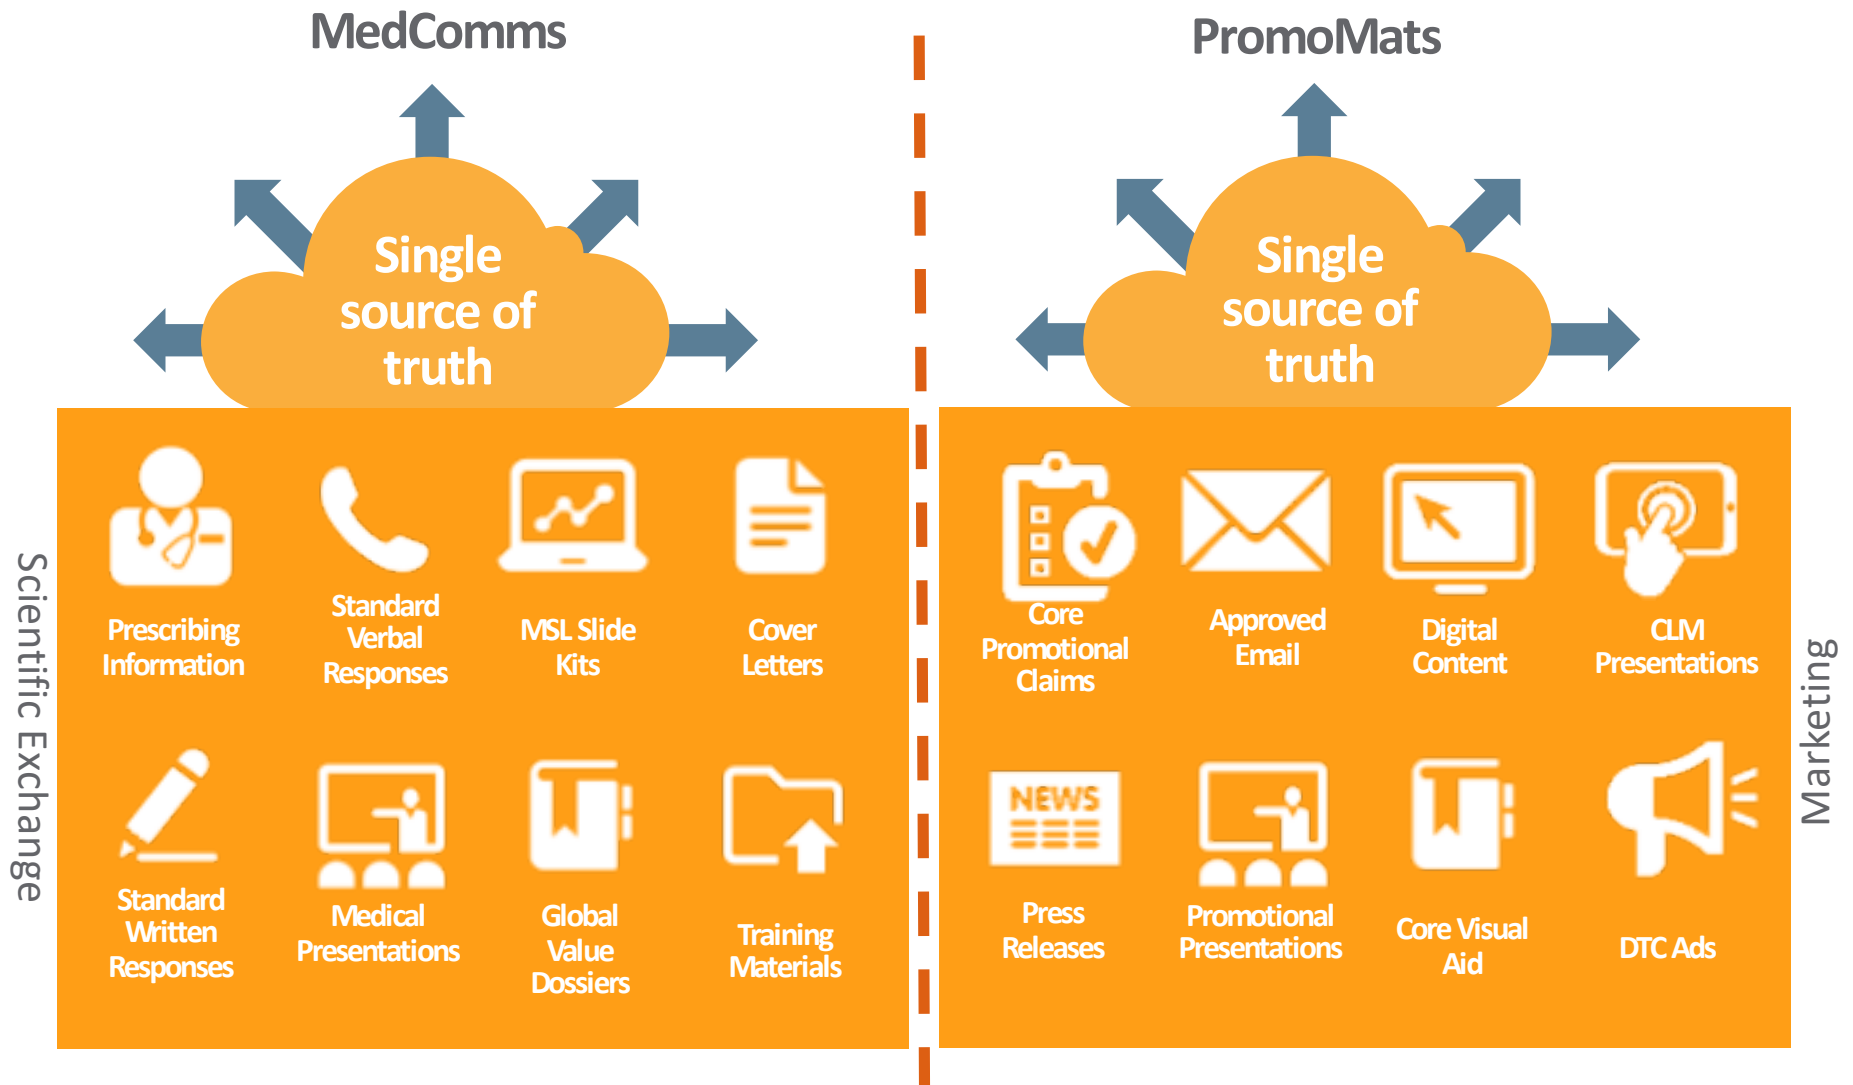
MedComms

Single source of truth

Scientific Exchange

Prescribing Information

Standard Verbal Responses

MSL Slide Kits

Cover Letters

Standard Written Responses

Medical Presentations

Global Value Dossiers

Training Materials

PromoMats

Single source of truth

Marketing

Core Promotional Claims

Approved Email

Digital Content

CLM Presentations

NEWS

Press Releases

Promotional Presentations

Core Visual Aid

DTC Ads